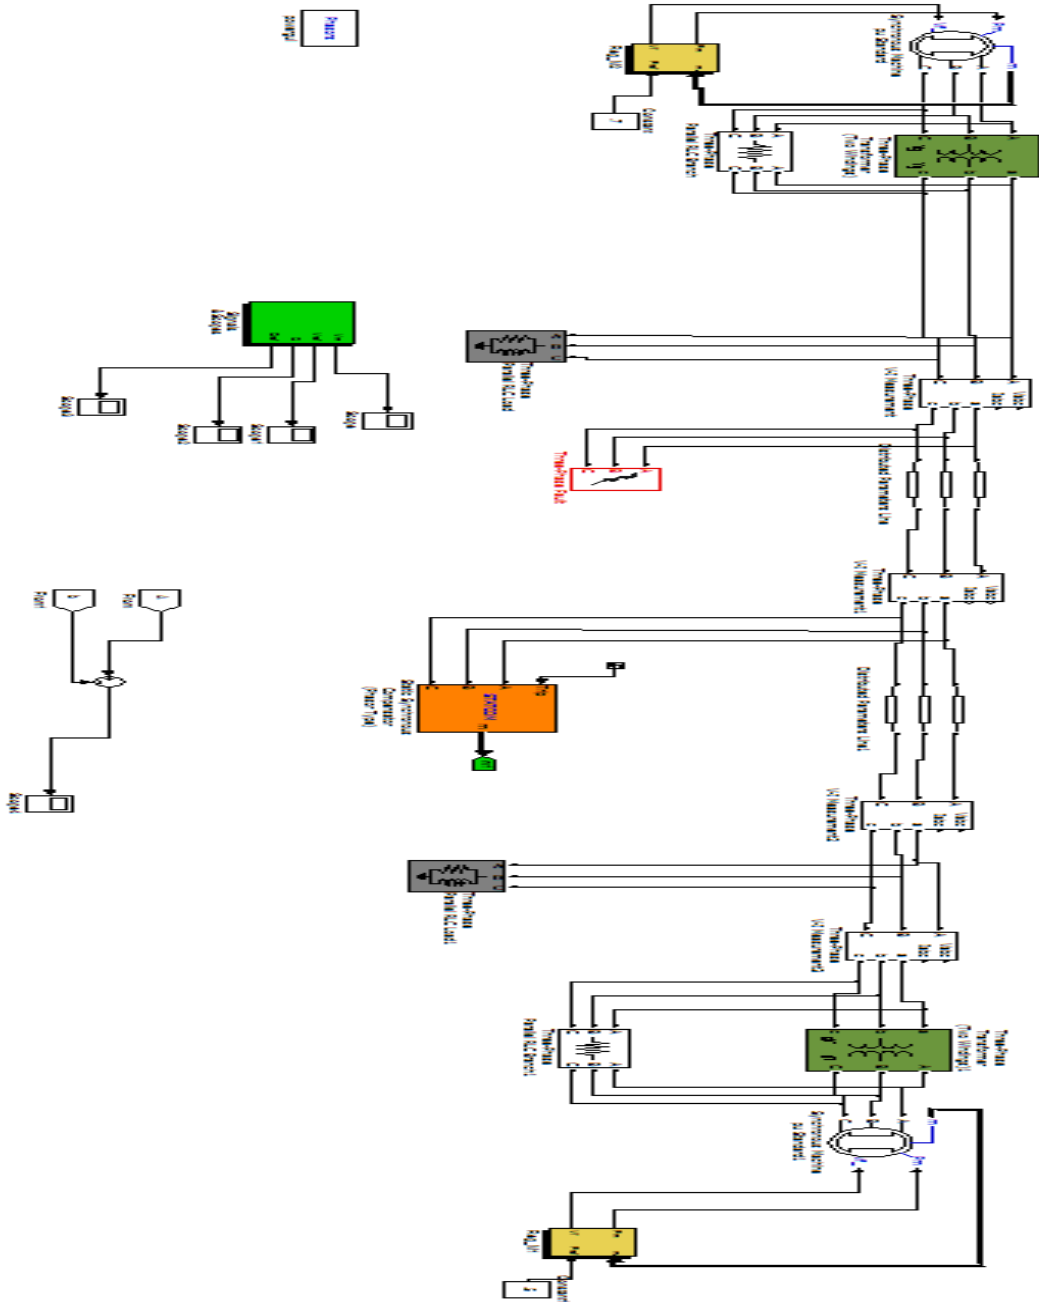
Phasors

powergui

Synchronous Machine pu Standard

Reg_M1

Constant

Three-Phase Parallel RLC Branch

Three-Phase Transformer (Two Windings)

Three-Phase Parallel RLC Load

Three-Phase V-I Measurement

Three-Phase Fault

Distributed Parameters Line

Static Synchronous Compensator (Phasor Type)

STATCOM

Distributed Parameters Line

Three-Phase V-I Measurement

Three-Phase Parallel RLC Load

Three-Phase V-I Measurement

Three-Phase Parallel RLC Branch

Three-Phase Transformer (Two Windings)

Synchronous Machine pu Standard

Reg_M1

Constant

Machines Signals

Scope

Scope

Scope

Scope

From

From

Scope